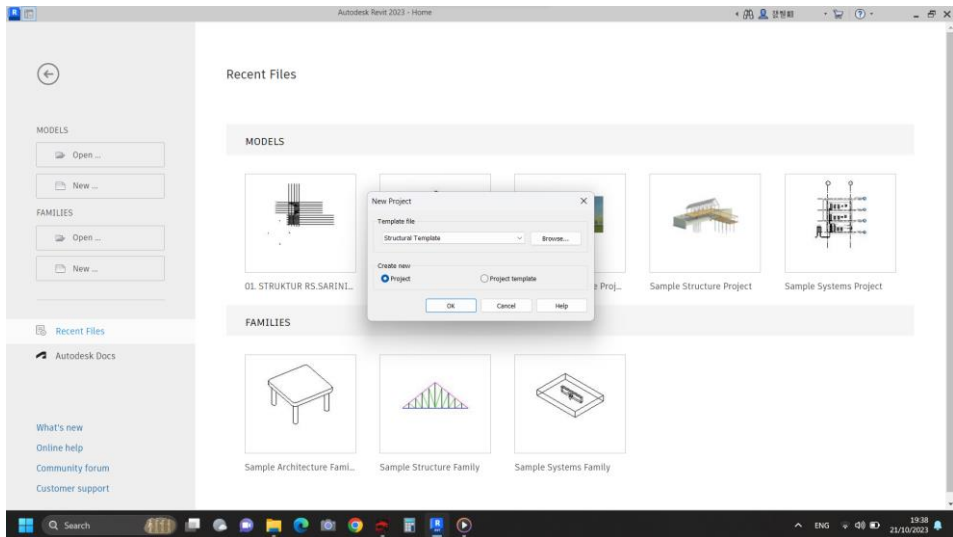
Autodesk Revit 2023 - Home

Recent Files

MODELS
Open ...
New ...
FAMILIES
Open ...
New ...

Recent Files
Autodesk Docs

What's new
Online help
Community forum
Customer support

MODELS

01. STRUKTUR RS.SARINI...
Proj...
Sample Structure Project
Sample Systems Project

FAMILIES

Sample Architecture Fami...
Sample Structure Family
Sample Systems Family

New Project
Template file
Structural Template
Browse...
Create new
Project
Project template
OK
Cancel
Help

Search

ENG
19:38
21/10/2023